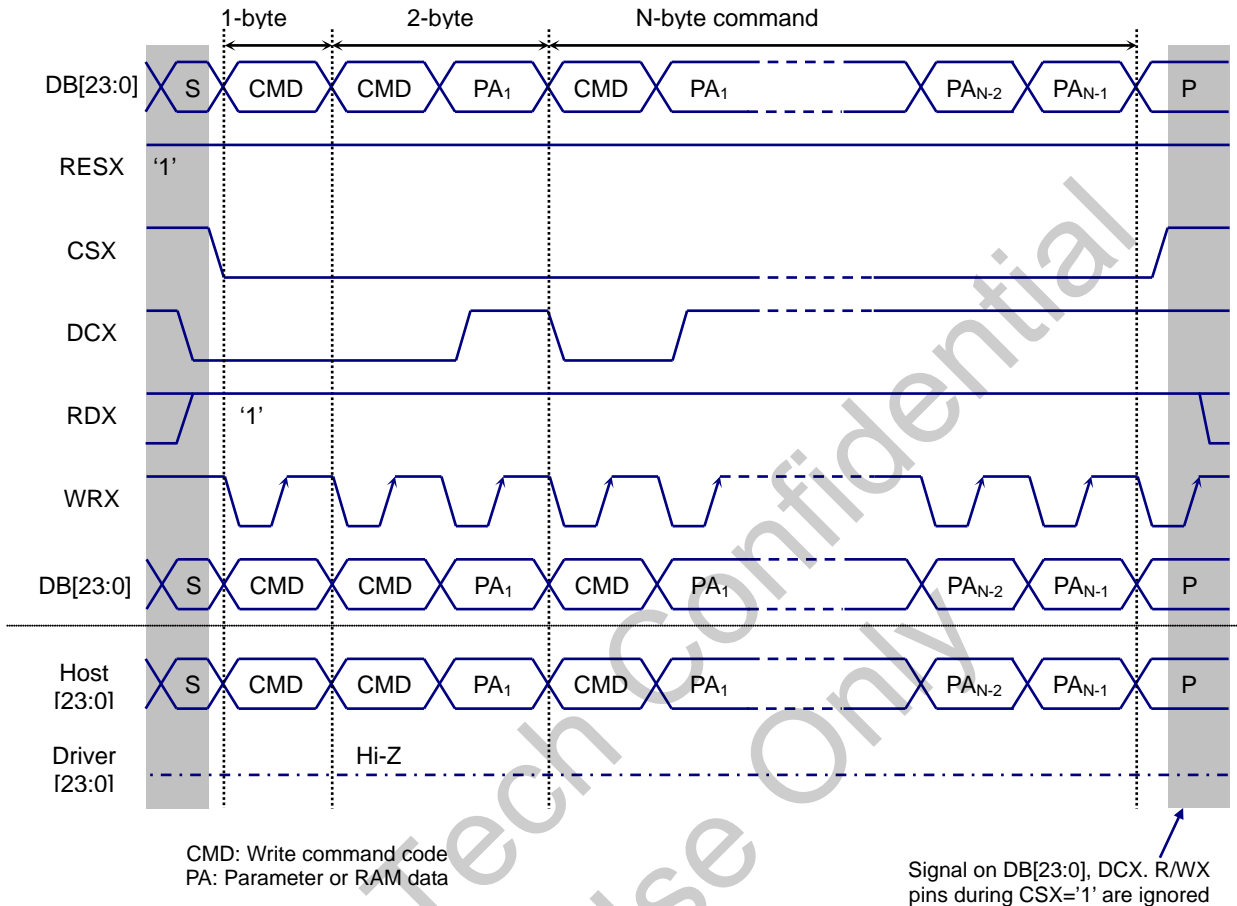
1-byte 2-byte N-byte command

DB[23:0] S CMD CMD $PA_1$ CMD $PA_1$ $PA_{N-2}$ $PA_{N-1}$ P

RESX '1'

CSX

DCX

RDX '1'

WRX

DB[23:0] S CMD CMD $PA_1$ CMD $PA_1$ $PA_{N-2}$ $PA_{N-1}$ P

Host [23:0] S CMD CMD $PA_1$ CMD $PA_1$ $PA_{N-2}$ $PA_{N-1}$ P

Driver [23:0] Hi-Z

CMD: Write command code
PA: Parameter or RAM data

Signal on DB[23:0], DCX. R/WX pins during CSX='1' are ignored

Tech Confidential
Use Only